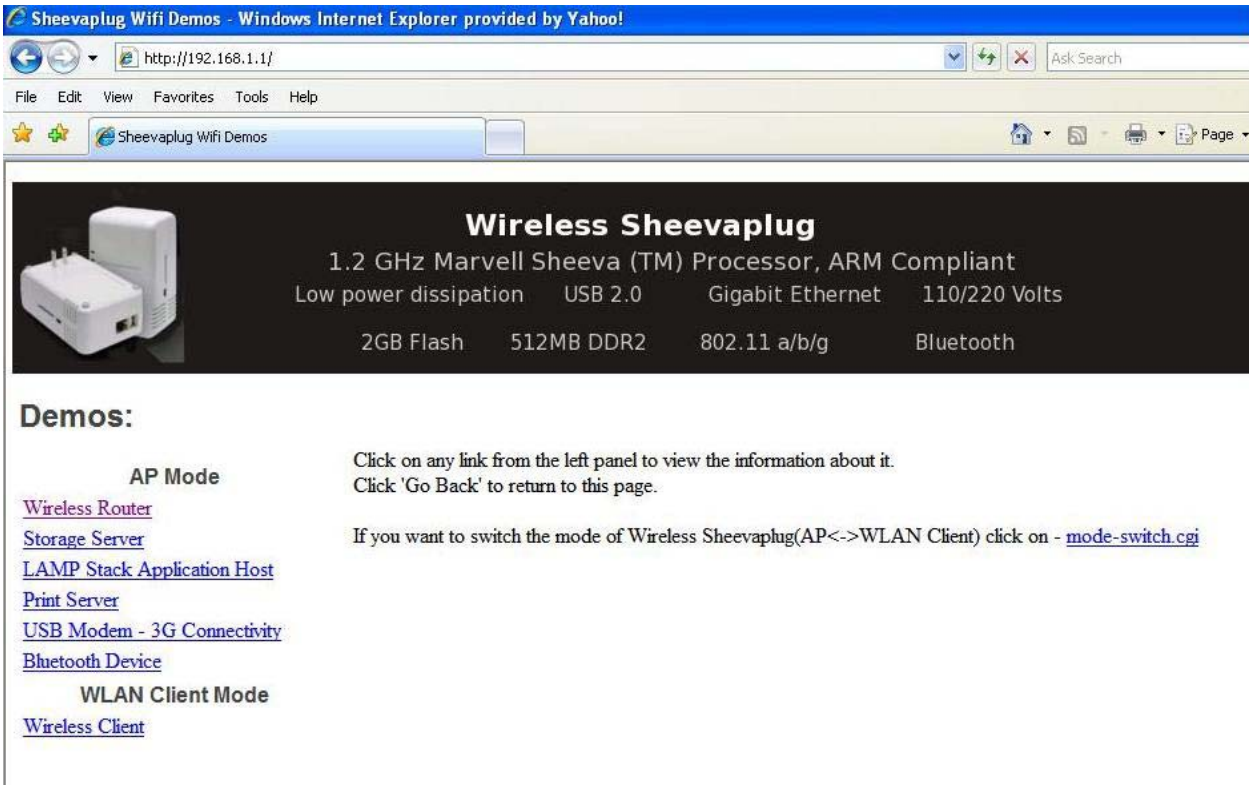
Sheevaplug Wifi Demos - Windows Internet Explorer provided by Yahoo!

http://192.168.1.1/

Ask Search

File Edit View Favorites Tools Help

Sheevaplug Wifi Demos

Page

Wireless Sheevaplug
1.2 GHz Marvell Sheeva (TM) Processor, ARM Compliant
Low power dissipation USB 2.0 Gigabit Ethernet 110/220 Volts
2GB Flash 512MB DDR2 802.11 a/b/g Bluetooth

Demos:

AP Mode
Wireless Router
Storage Server
LAMP Stack Application Host
Print Server
USB Modem - 3G Connectivity
Bluetooth Device
WLAN Client Mode
Wireless Client

Click on any link from the left panel to view the information about it.
Click 'Go Back' to return to this page.

If you want to switch the mode of Wireless Sheevaplug(AP<->WLAN Client) click on - mode-switch.cgi